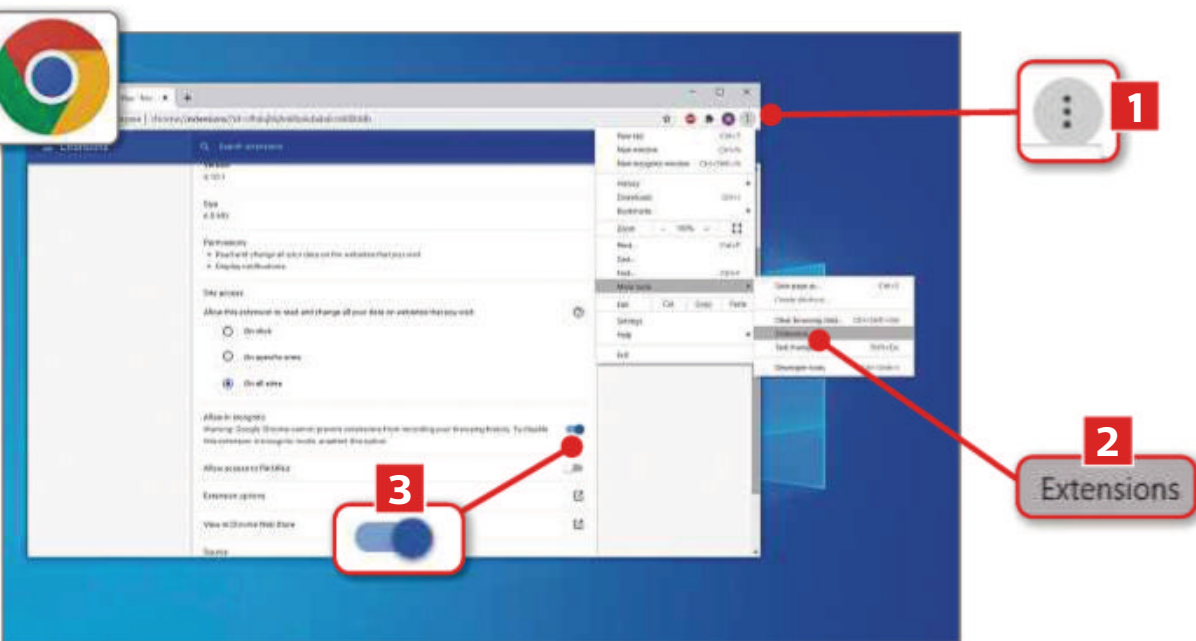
1

2

Extensions

3

Extensions

Search extensions

Version

Size

Permissions

Site access

Allow this extension to read and change all your data on websites that you visit:

On click

On specific sites

On all sites

Allow in incognito

Allow access to file URLs

Extension options

View in Chrome Web Store

Source

New tab

New window

New incognito window

History

Downloads

Bookmarks

Zoom

100%

Print...

Cast...

Find...

More tools

Edit

Cut

Copy

Paste

Settings

Help

Exit

Save page as...

Create shortcut...

Clear browsing data...

Extensions

Task manager

Developer tools